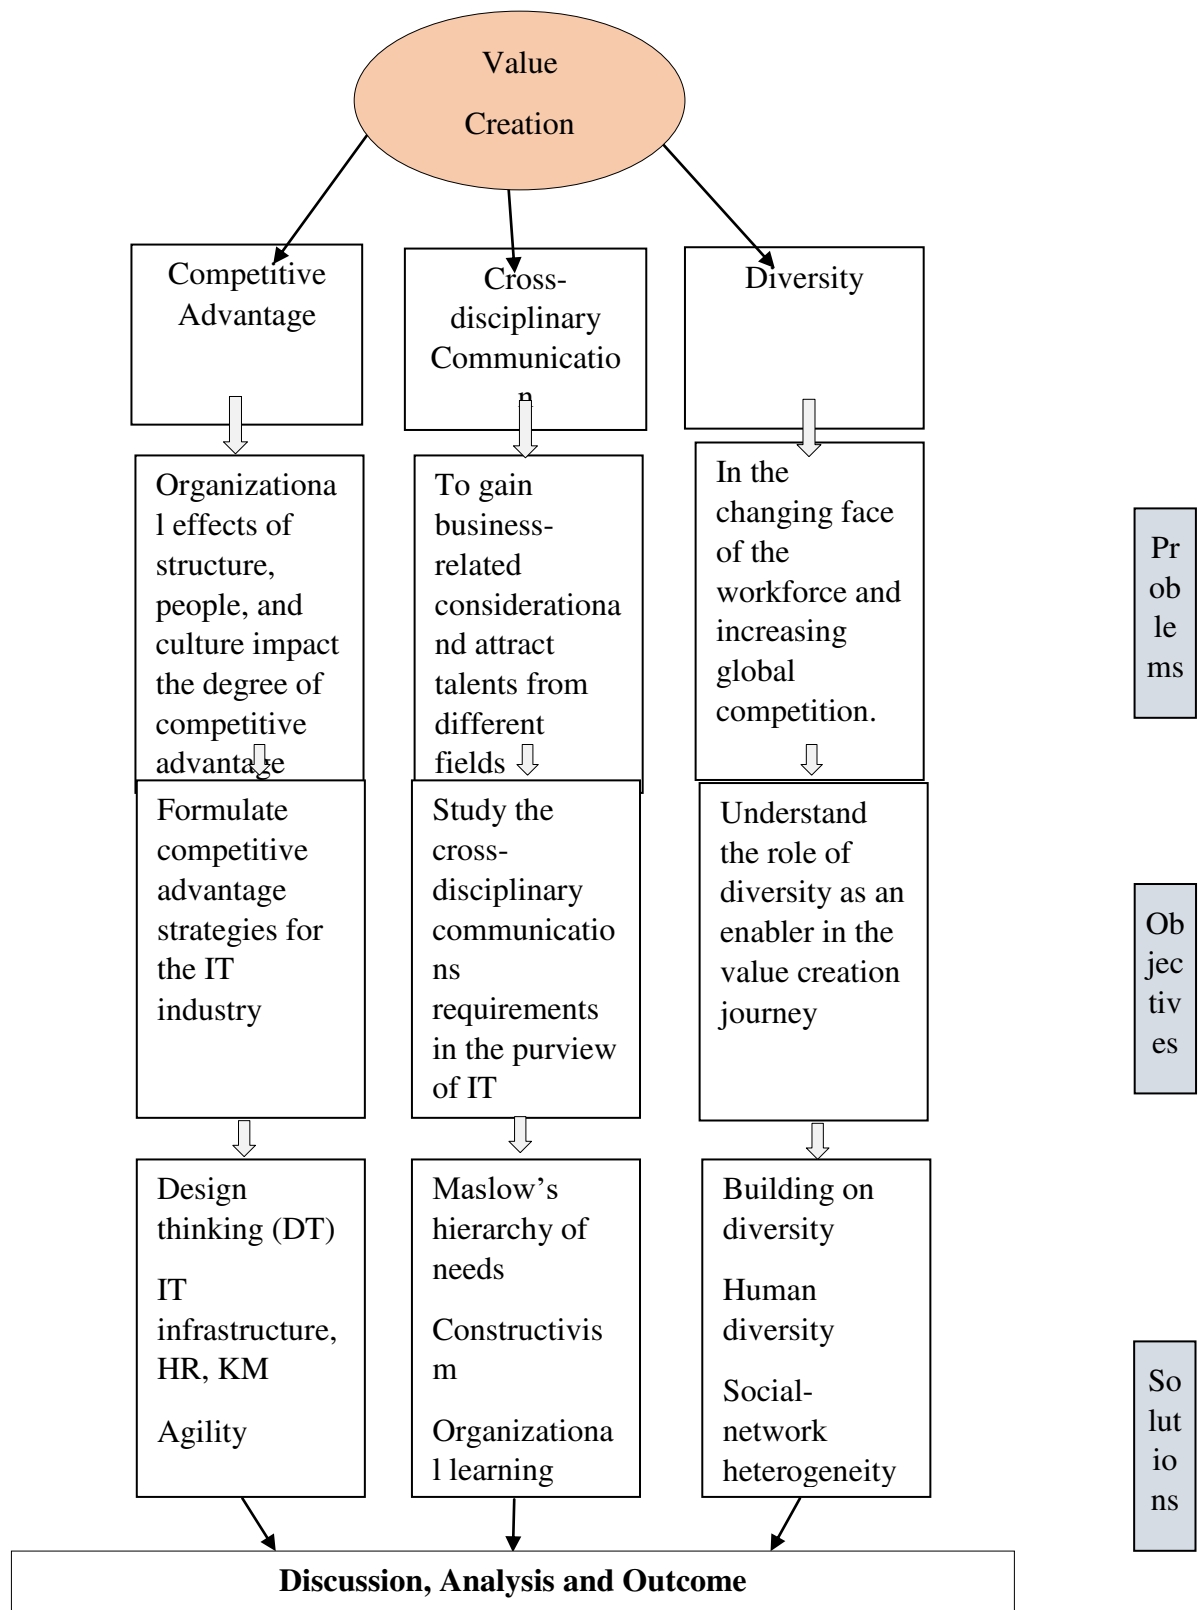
Value Creation

Competitive Advantage

Cross-disciplinary Communication

Diversity

Organizational effects of structure, people, and culture impact the degree of competitive advantage

To gain business-related considerationand attract talents from different fields

In the changing face of the workforce and increasing global competition.

Problems

Formulate competitive advantage strategies for the IT industry

Study the cross-disciplinary communications requirements in the purview of IT

Understand the role of diversity as an enabler in the value creation journey

Objectives

Design thinking (DT)

IT infrastructure, HR, KM

Agility

Maslow's hierarchy of needs

Constructivism

Organizational learning

Building on diversity

Human diversity

Social-network heterogeneity

Solutions

**Discussion, Analysis and Outcome**